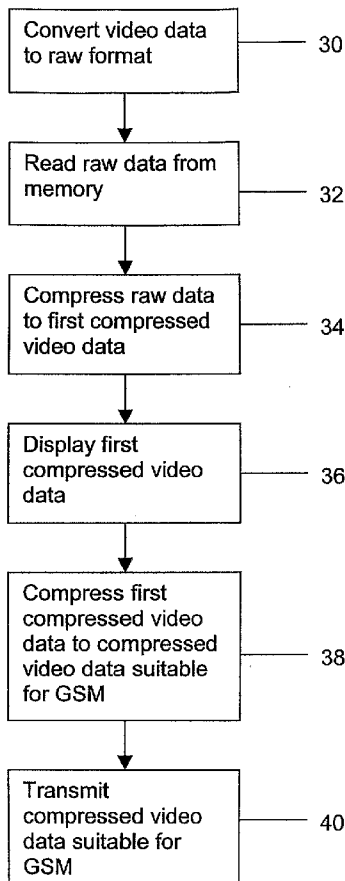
Convert video data to raw format

30

Read raw data from memory

32

Compress raw data to first compressed video data

34

Display first compressed video data

36

Compress first compressed video data to compressed video data suitable for GSM

38

Transmit compressed video data suitable for GSM

40